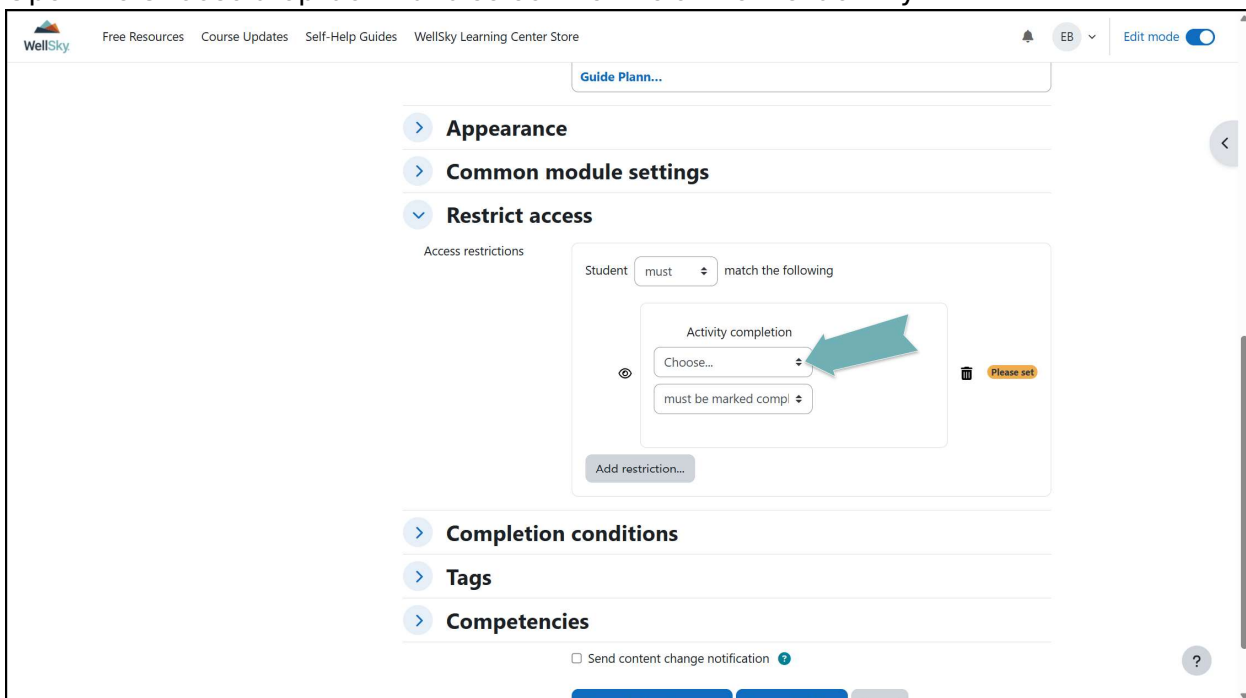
WellSky

Free Resources Course Updates Self-Help Guides WellSky Learning Center Store

EB

Edit mode

Guide Plann...

Appearance

Common module settings

Restrict access

Access restrictions

Student must match the following

Activity completion

Choose...

must be marked compl

Please set

Add restriction...

Completion conditions

Tags

Competencies

Send content change notification

?